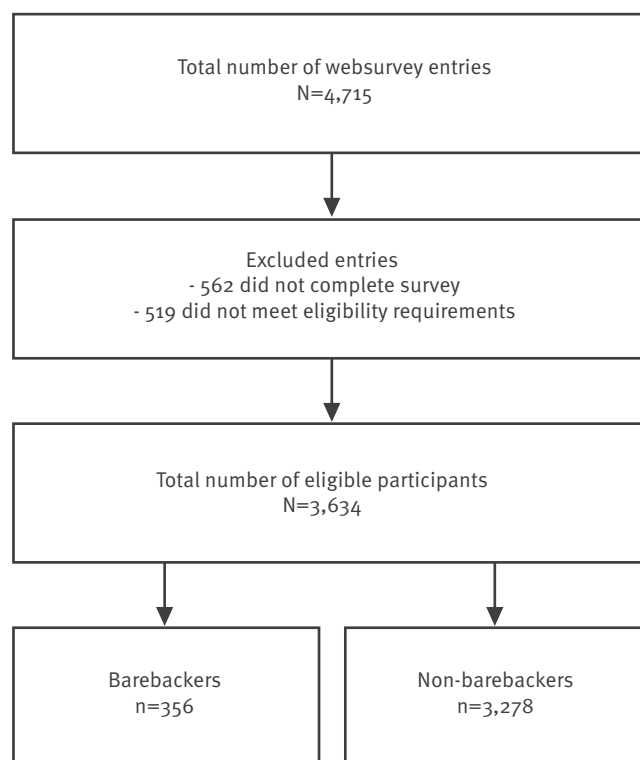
Total number of websurvey entries
N=4,715

Excluded entries
- 562 did not complete survey
- 519 did not meet eligibility requirements

Total number of eligible participants
N=3,634

Barebackers
n=356

Non-barebackers
n=3,278